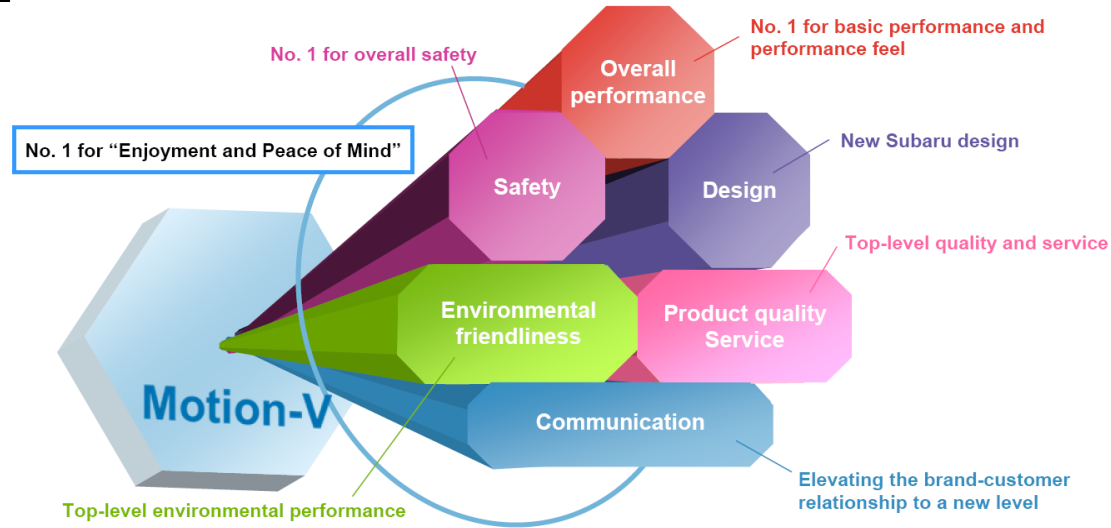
No. 1 for basic performance and performance feel

No. 1 for overall safety

Overall performance

No. 1 for “Enjoyment and Peace of Mind”

New Subaru design

Safety

Design

Top-level quality and service

Environmental friendliness

Product quality Service

Motion-V

Communication

Elevating the brand-customer relationship to a new level

Top-level environmental performance